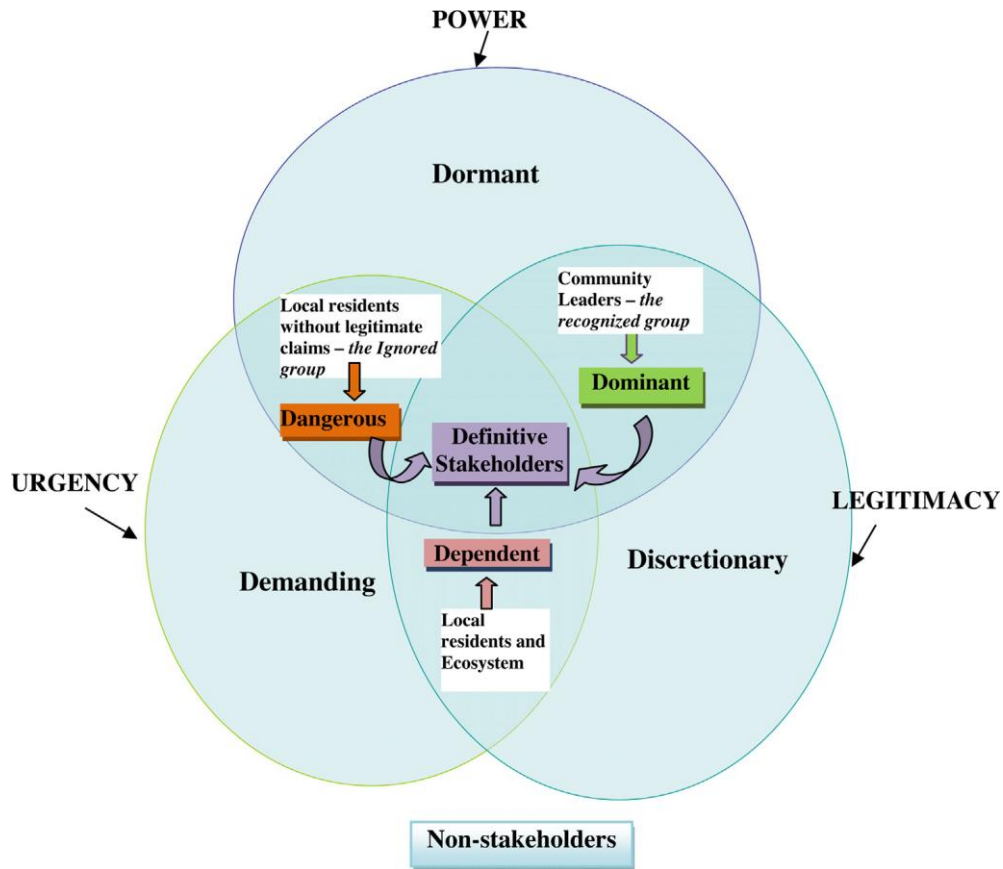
POWER

Dormant

Community Leaders – *the recognized group*

Local residents without legitimate claims – *the Ignored group*

Dominant

Dangerous

Definitive Stakeholders

URGENCY

LEGITIMACY

Dependent

Demanding

Discretionary

Local residents and Ecosystem

Non-stakeholders